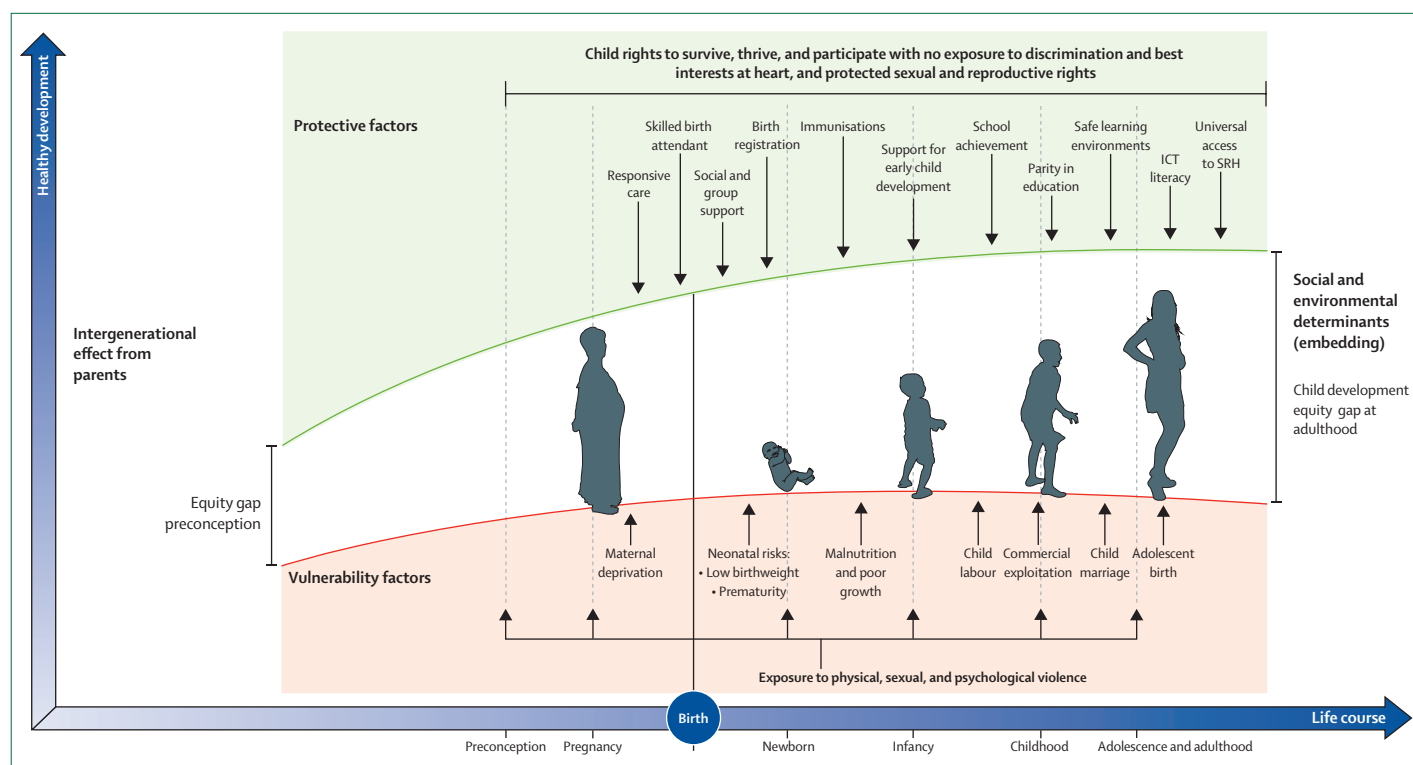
Healthy development

Child rights to survive, thrive, and participate with no exposure to discrimination and best interests at heart, and protected sexual and reproductive rights

Protective factors

Skilled birth attendant

Birth registration

Immunisations

School achievement

Safe learning environments

Universal access to SRH

Responsive care

Social and group support

Support for early child development

Parity in education

ICT literacy

Intergenerational effect from parents

Social and environmental determinants (embedding)

Child development equity gap at adulthood

Equity gap preconception

Maternal deprivation

Neonatal risks:
• Low birthweight
• Prematurity

Malnutrition and poor growth

Child labour

Commercial exploitation

Child marriage

Adolescent birth

Vulnerability factors

Exposure to physical, sexual, and psychological violence

Birth

Life course

Preconception

Pregnancy

Newborn

Infancy

Childhood

Adolescence and adulthood